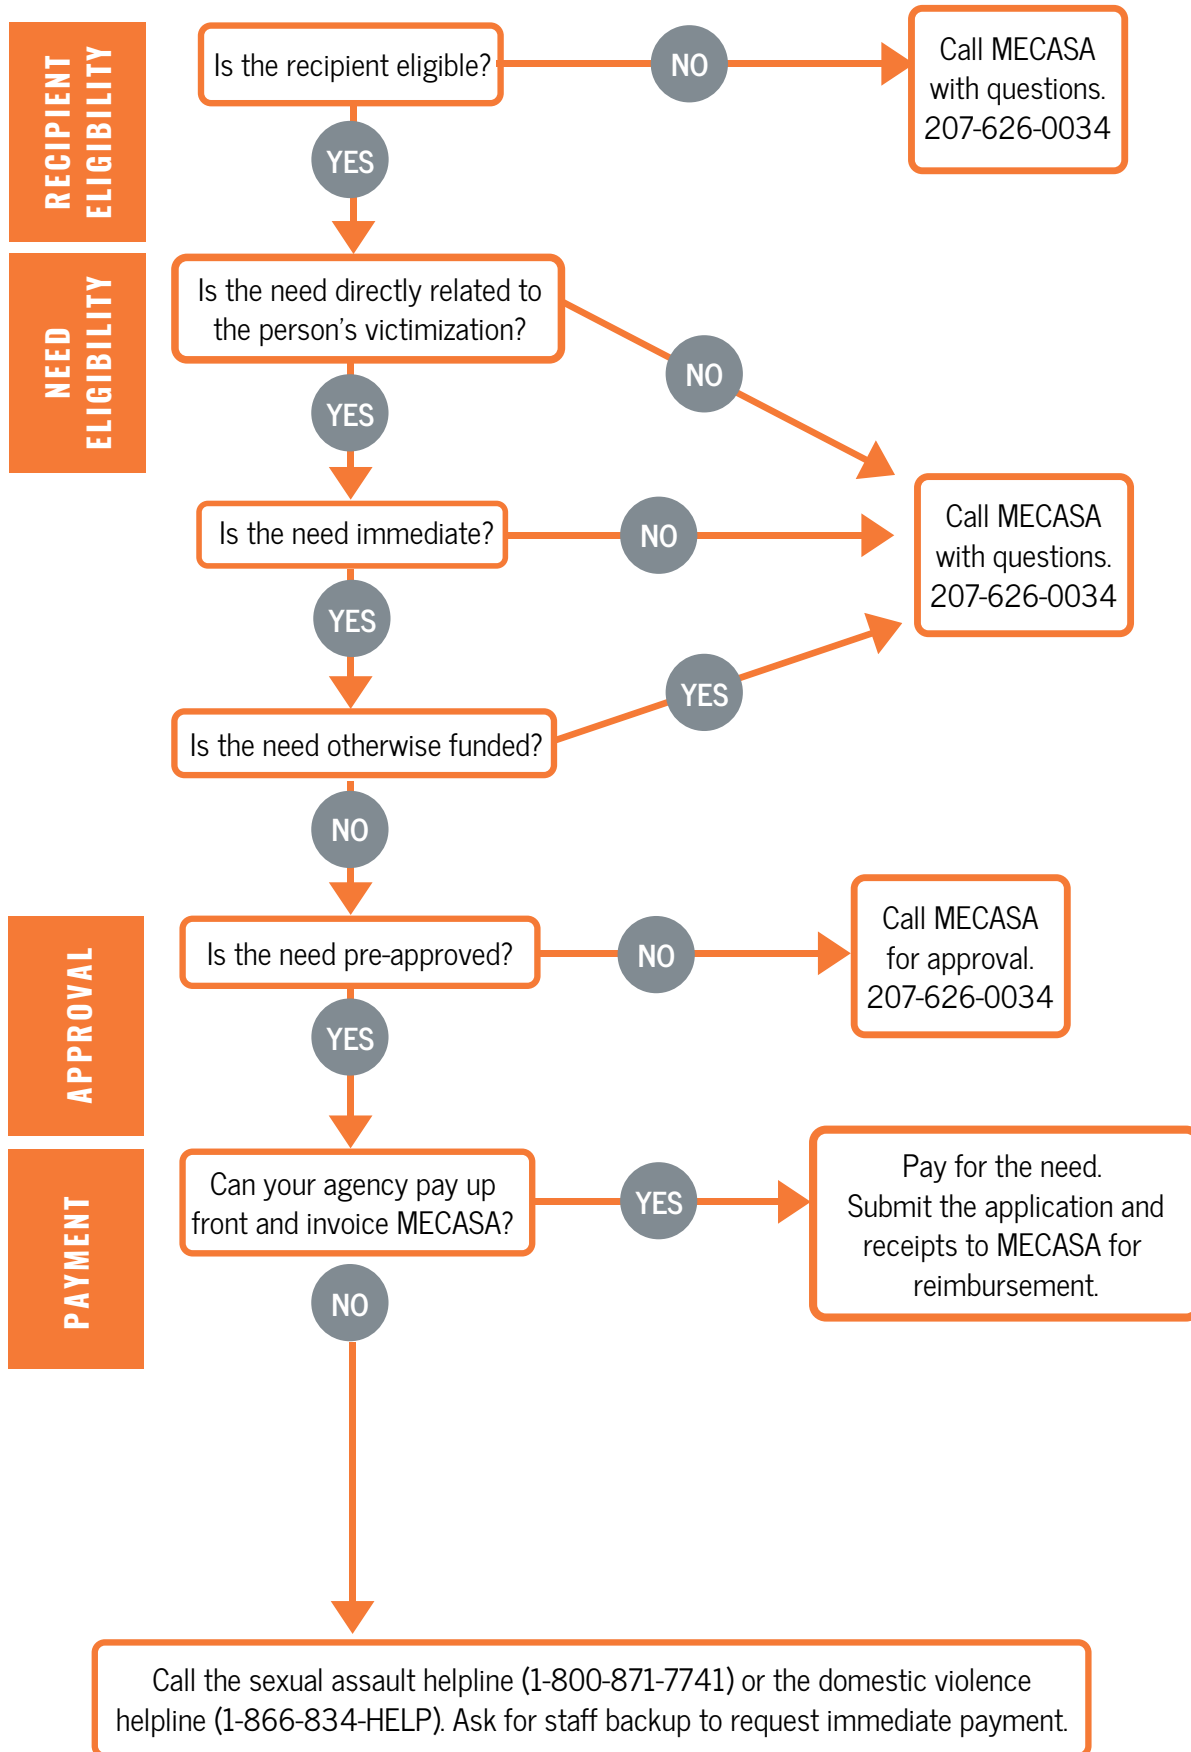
RECIPIENT ELIGIBILITY

Is the recipient eligible?

NO

Call MECASA with questions. 207-626-0034

YES

NEED ELIGIBILITY

Is the need directly related to the person's victimization?

NO

YES

Is the need immediate?

NO

Call MECASA with questions. 207-626-0034

YES

YES

Is the need otherwise funded?

NO

APPROVAL

Is the need pre-approved?

NO

Call MECASA for approval. 207-626-0034

YES

PAYMENT

Can your agency pay up front and invoice MECASA?

YES

Pay for the need. Submit the application and receipts to MECASA for reimbursement.

NO

Call the sexual assault helpline (1-800-871-7741) or the domestic violence helpline (1-866-834-HELP). Ask for staff backup to request immediate payment.